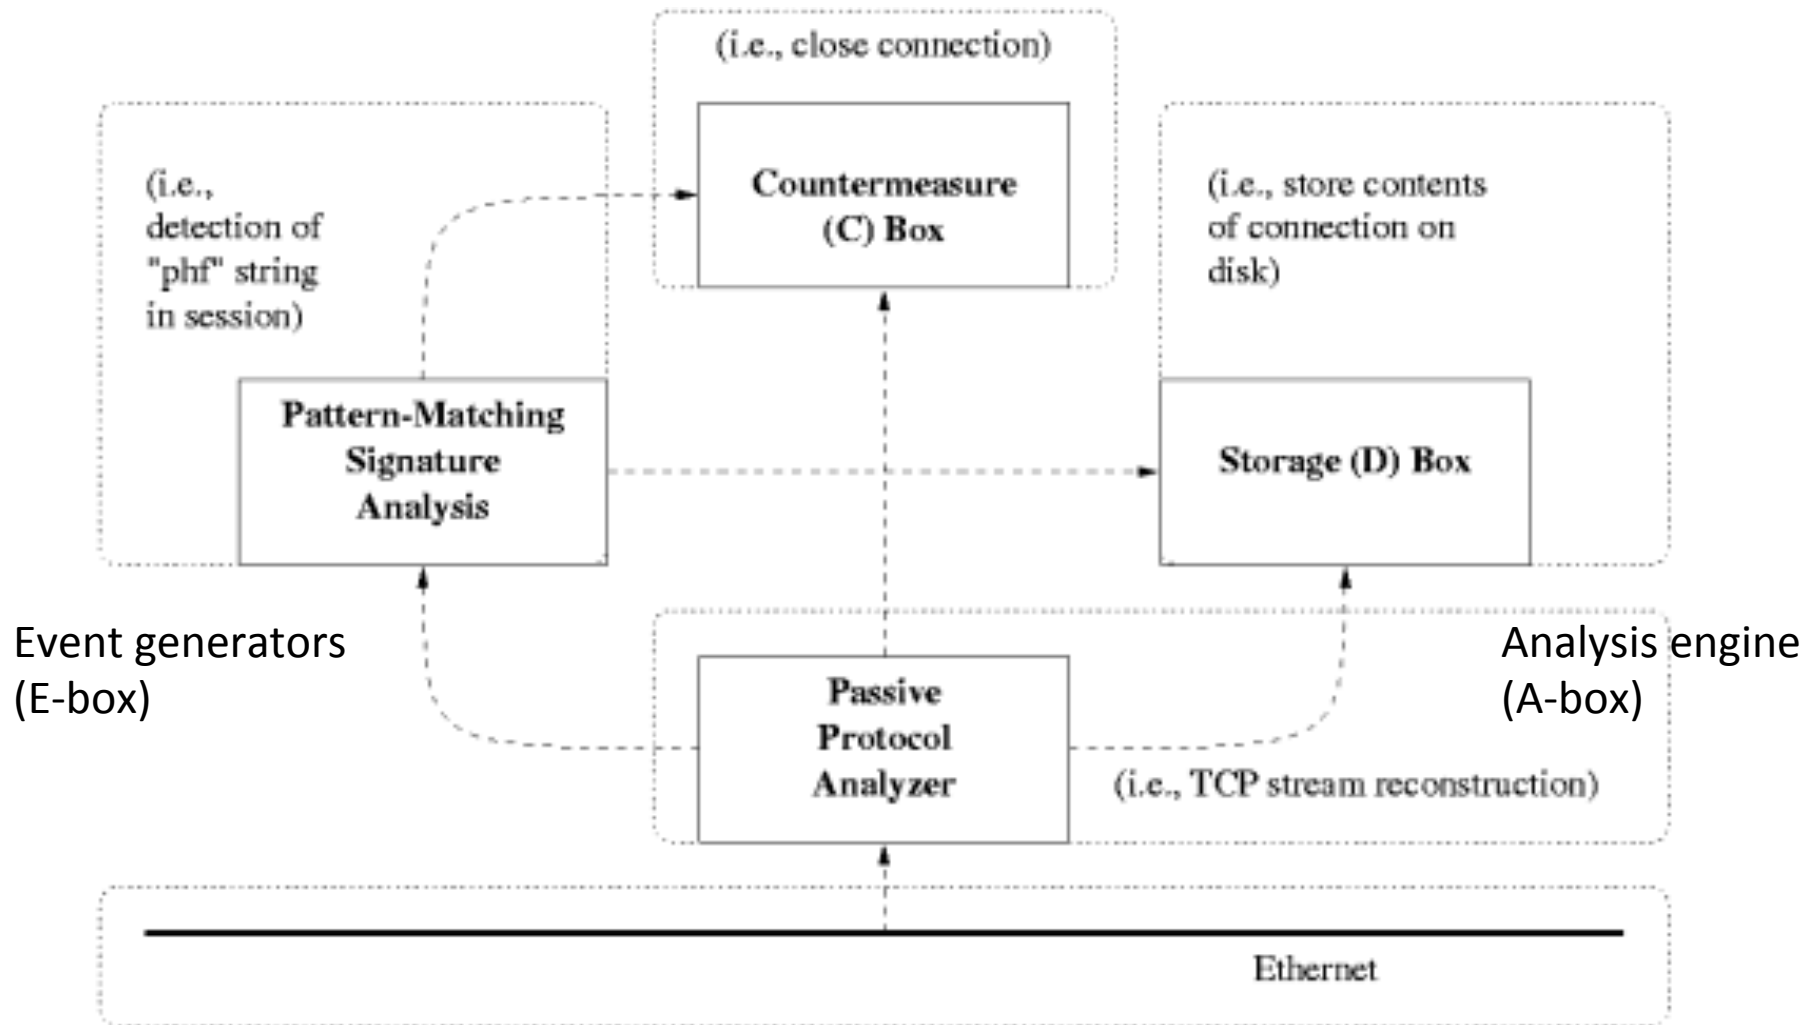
(i.e., close connection)

Countermeasure (C) Box

(i.e., detection of "phf" string in session)

(i.e., store contents of connection on disk)

Pattern-Matching Signature Analysis

Storage (D) Box

Event generators (E-box)

Analysis engine (A-box)

Passive Protocol Analyzer

(i.e., TCP stream reconstruction)

Ethernet